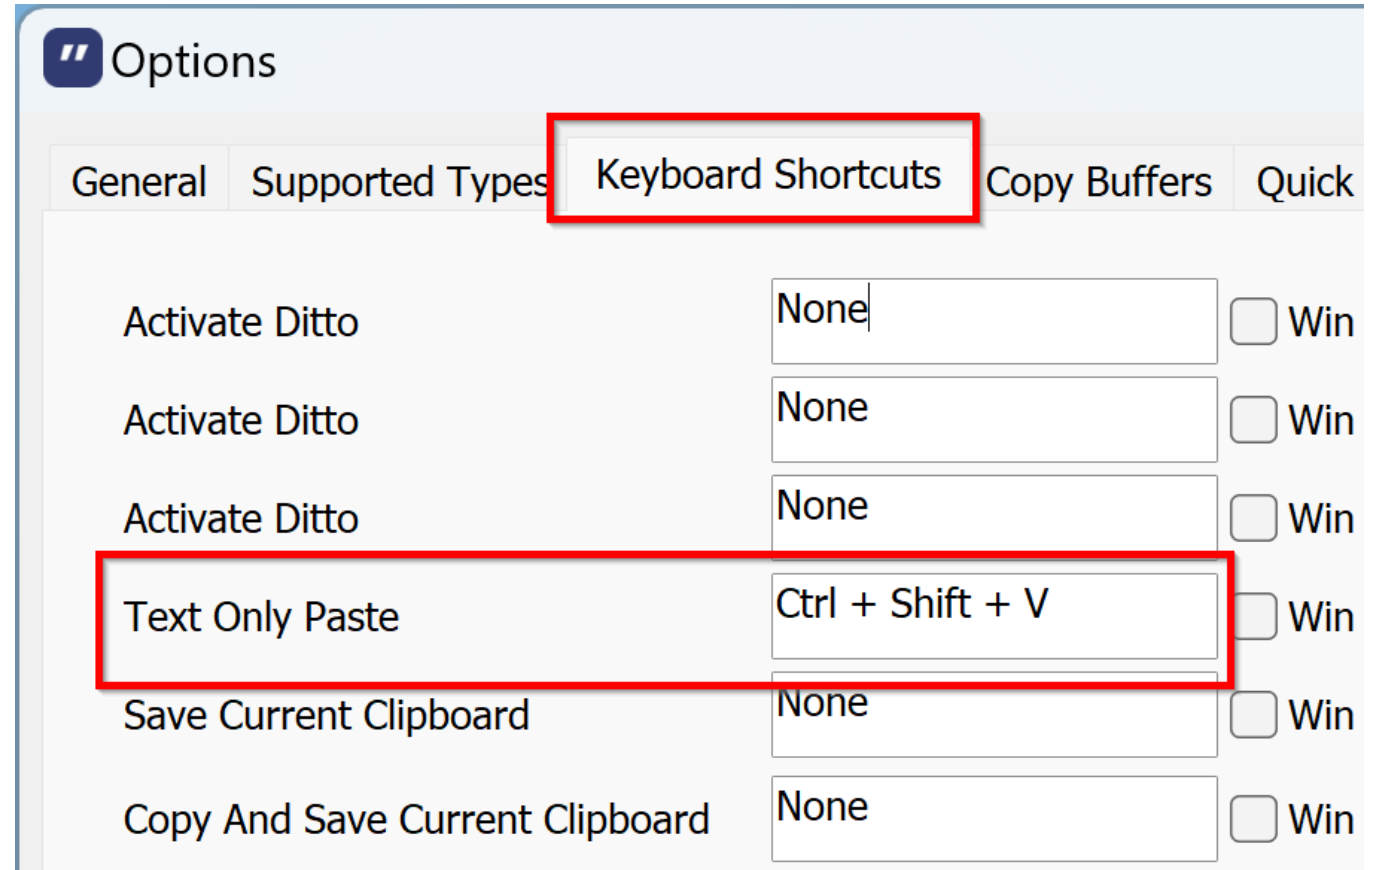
Options

General | Supported Types | Keyboard Shortcuts | Copy Buffers | Quick

Activate Ditto | None | Win
Activate Ditto | None | Win
Activate Ditto | None | Win
Text Only Paste | Ctrl + Shift + V | Win
Save Current Clipboard | None | Win
Copy And Save Current Clipboard | None | Win